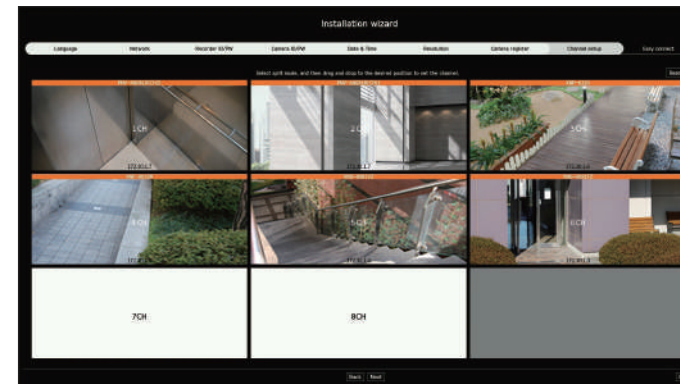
Installation wizard

Language
Network
Recorder ID/PW
Camera ID/PW
Date & Time
Resolution
Camera register
Channel setup
Easy connect

Select split mode, and then drag and drop to the desired position to set the channel.

Rest

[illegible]
1CH
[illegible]

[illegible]
2CH
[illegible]

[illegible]
3CH
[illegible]

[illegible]
4CH
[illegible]

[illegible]
5CH
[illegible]

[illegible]
6CH
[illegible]

7CH

8CH

Back
Next